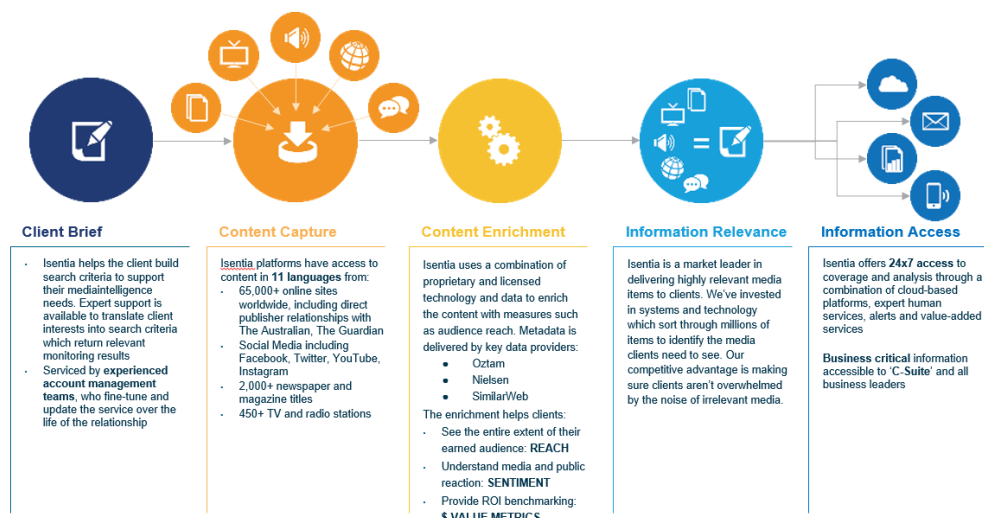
Client Brief

- Isentia helps the client build search criteria to support their mediaintelligence needs. Expert support is available to translate client interests into search criteria which return relevant monitoring results
- Serviced by **experienced account management teams**, who fine-tune and update the service over the life of the relationship

Content Capture

Isentia platforms have access to content in **11 languages** from:
- 65,000+ online sites worldwide, including direct publisher relationships with The Australian, The Guardian
- Social Media including Facebook, Twitter, YouTube, Instagram
- 2,000+ newspaper and magazine titles
- 450+ TV and radio stations

Content Enrichment

Isentia uses a combination of proprietary and licensed technology and data to enrich the content with measures such as audience reach. Metadata is delivered by key data providers:
- Oztam
- Nielsen
- SimilarWeb

The enrichment helps clients:
- See the entire extent of their earned audience: **REACH**
- Understand media and public reaction: **SENTIMENT**
- Provide ROI benchmarking: **$ VALUE METRICS**

Information Relevance

Isentia is a market leader in delivering highly relevant media items to clients. We've invested in systems and technology which sort through millions of items to identify the media clients need to see. Our competitive advantage is making sure clients aren't overwhelmed by the noise of irrelevant media.

Information Access

Isentia offers **24x7 access** to coverage and analysis through a combination of cloud-based platforms, expert human services, alerts and value-added services

**Business critical** information accessible to 'C-Suite' and all business leaders